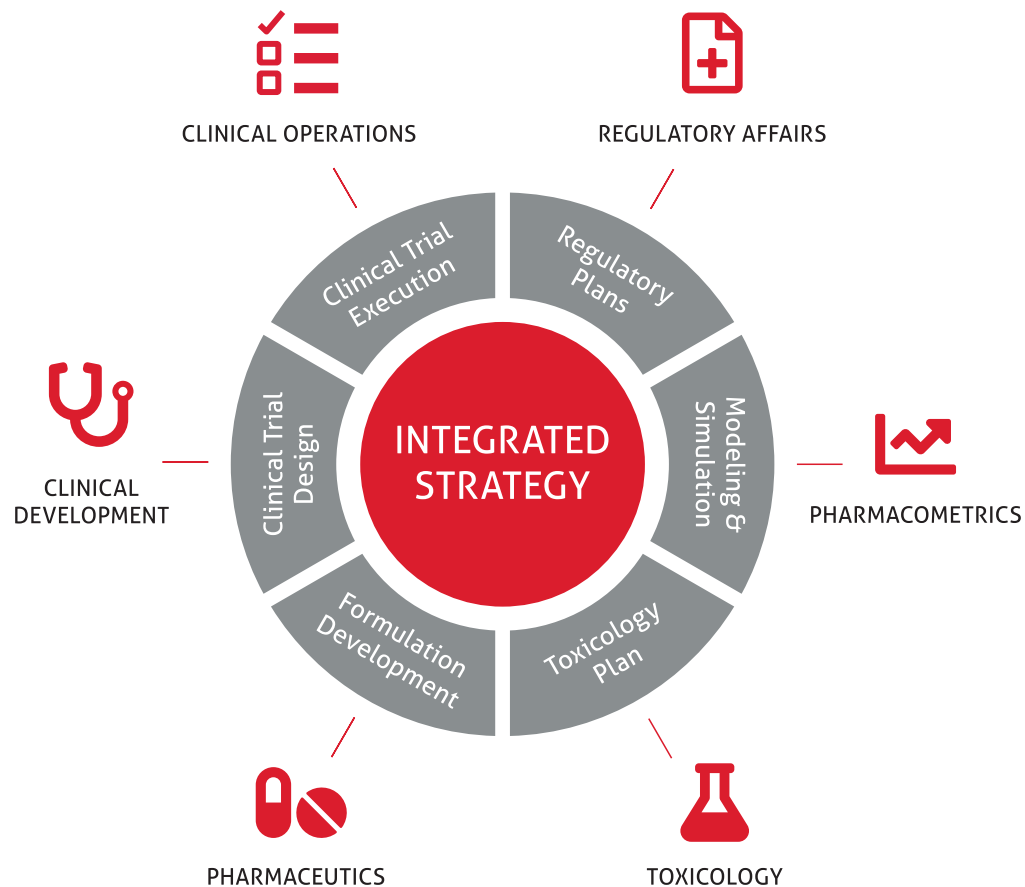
CLINICAL OPERATIONS

REGULATORY AFFAIRS

Clinical Trial Execution

Regulatory Plans

CLINICAL DEVELOPMENT

Clinical Trial Design

INTEGRATED STRATEGY

Modeling & Simulation

PHARMACOMETRICS

Formulation Development

Toxicology Plan

PHARMACEUTICS

TOXICOLOGY